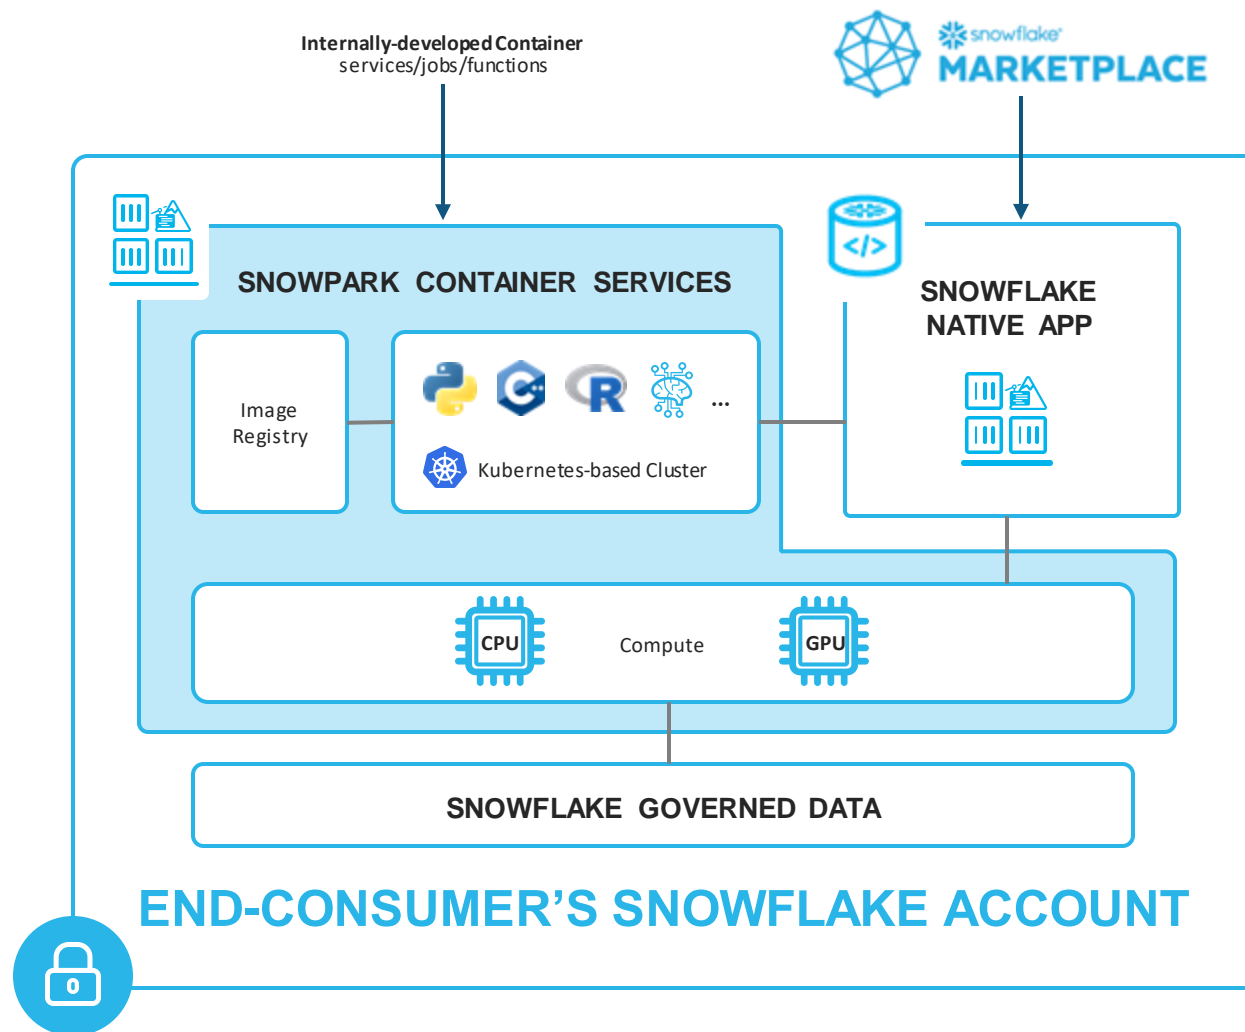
Internally-developed Container services/jobs/functions

snowflake MARKETPLACE

SNOWPARK CONTAINER SERVICES

SNOWFLAKE NATIVE APP

Image Registry

...

Kubernetes-based Cluster

CPU

Compute

GPU

SNOWFLAKE GOVERNED DATA

END-CONSUMER'S SNOWFLAKE ACCOUNT